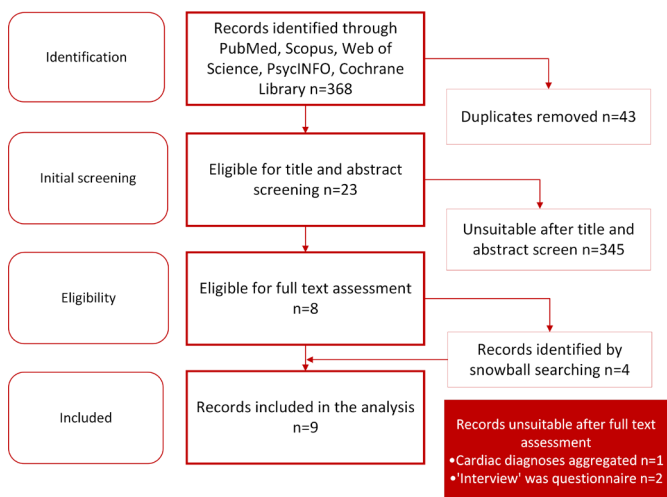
Identification

Records identified through PubMed, Scopus, Web of Science, PsycINFO, Cochrane Library n=368

Duplicates removed n=43

Initial screening

Eligible for title and abstract screening n=23

Unsuitable after title and abstract screen n=345

Eligibility

Eligible for full text assessment n=8

Records identified by snowball searching n=4

Included

Records included in the analysis n=9

Records unsuitable after full text assessment
•Cardiac diagnoses aggregated n=1
•'Interview' was questionnaire n=2